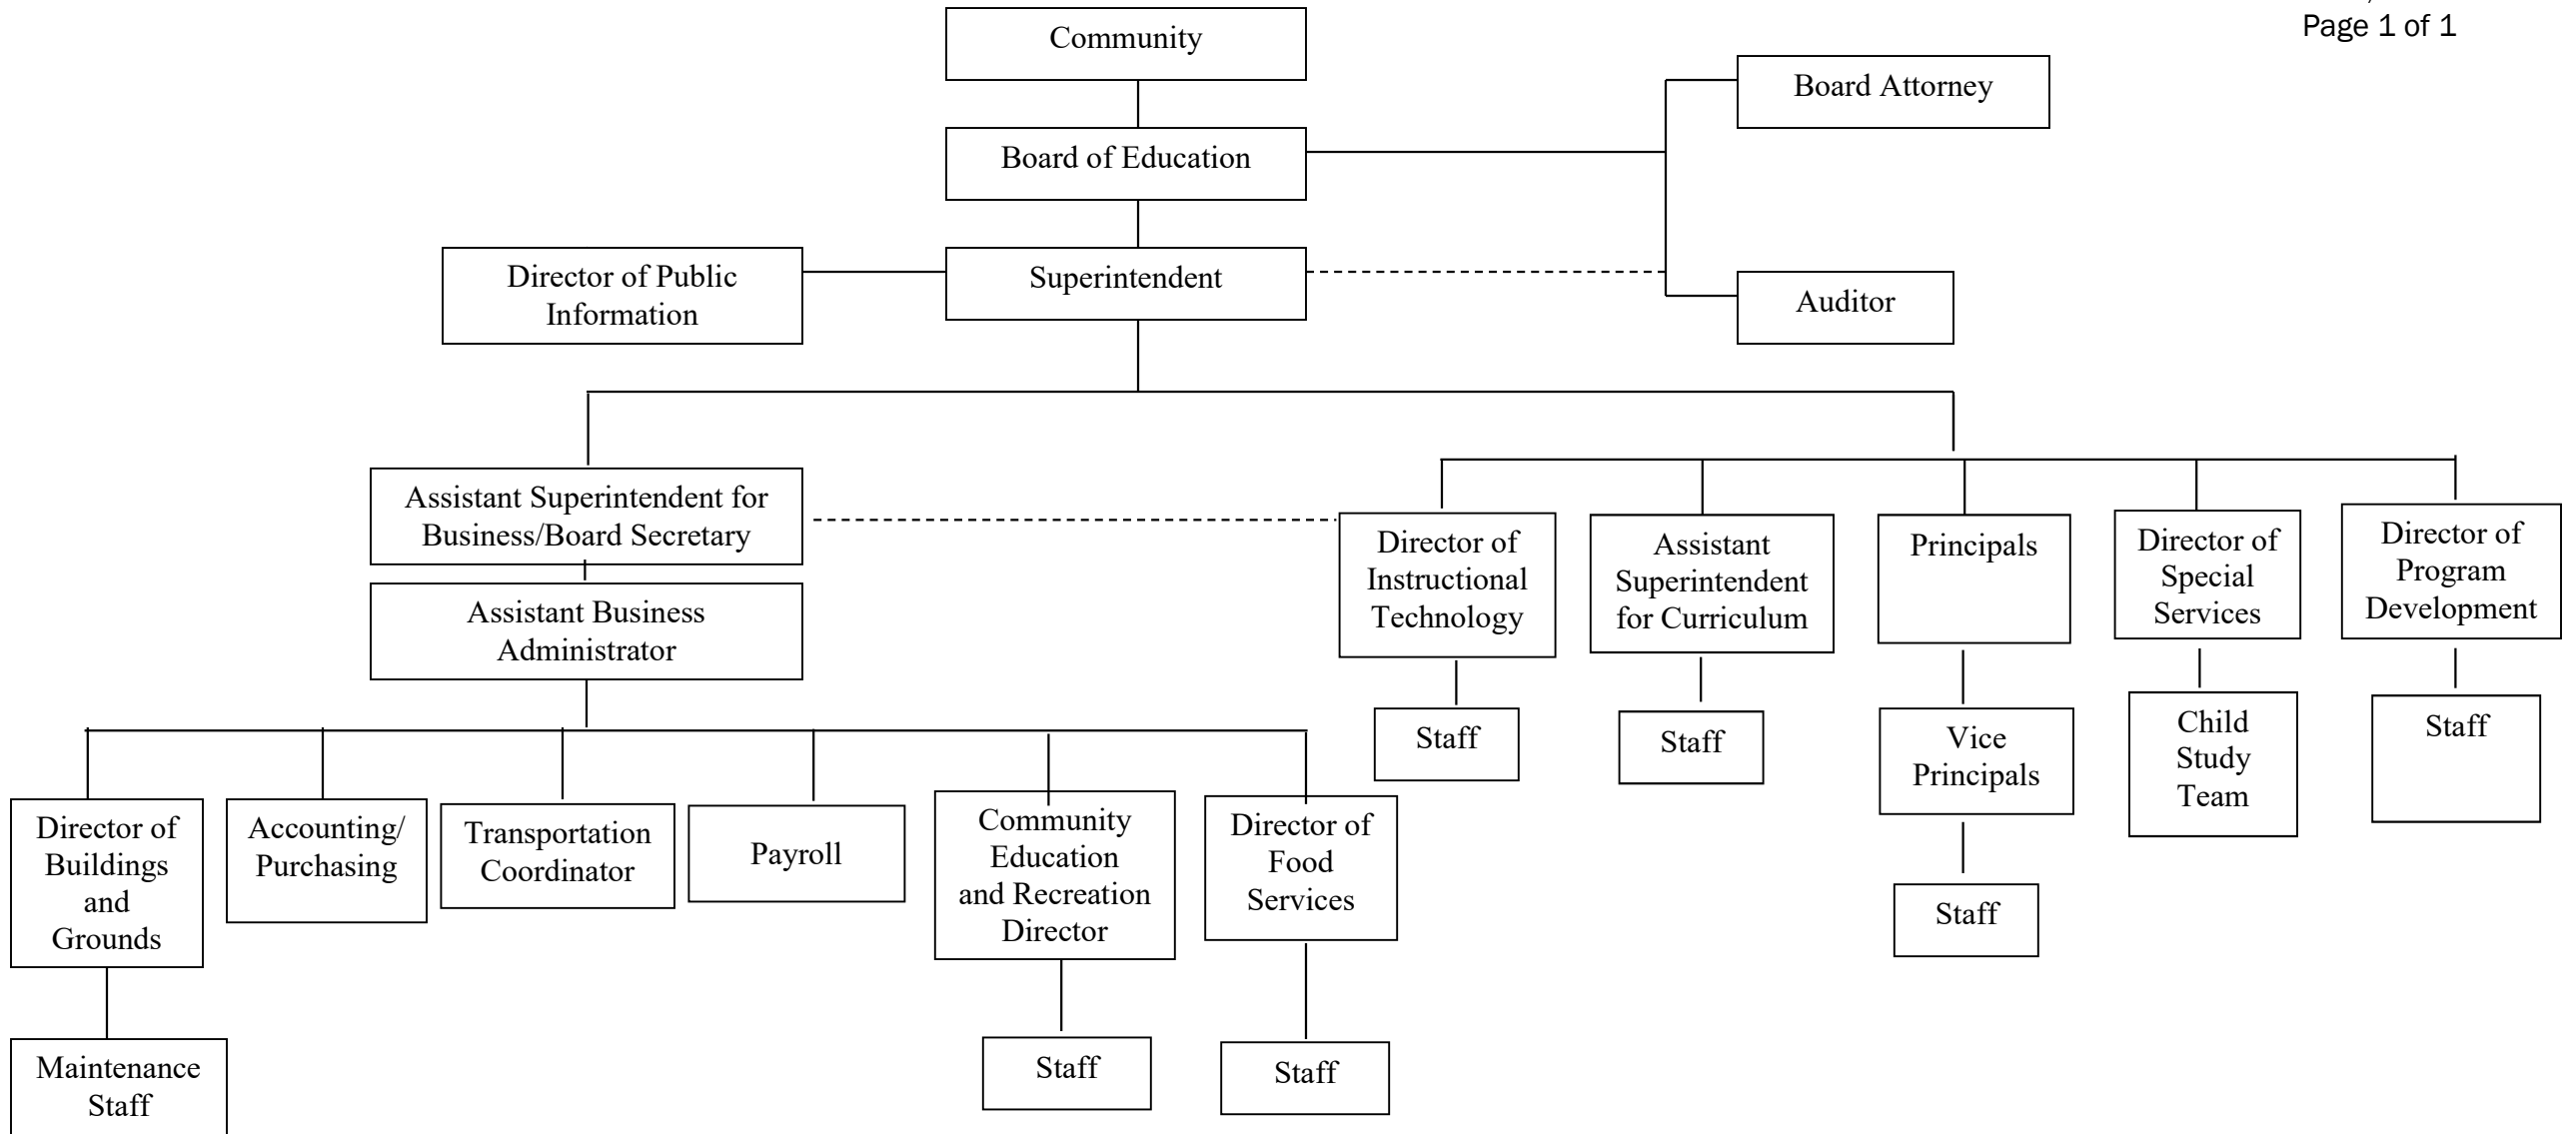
Page 1 of 1

Community

Board of Education

Board Attorney

Director of Public Information

Superintendent

Auditor

Assistant Superintendent for Business/Board Secretary

Assistant Business Administrator

Director of Instructional Technology

Staff

Assistant Superintendent for Curriculum

Staff

Principals

Vice Principals

Staff

Director of Special Services

Child Study Team

Director of Program Development

Staff

Director of Buildings and Grounds

Maintenance Staff

Accounting/ Purchasing

Transportation Coordinator

Payroll

Community Education and Recreation Director

Staff

Director of Food Services

Staff